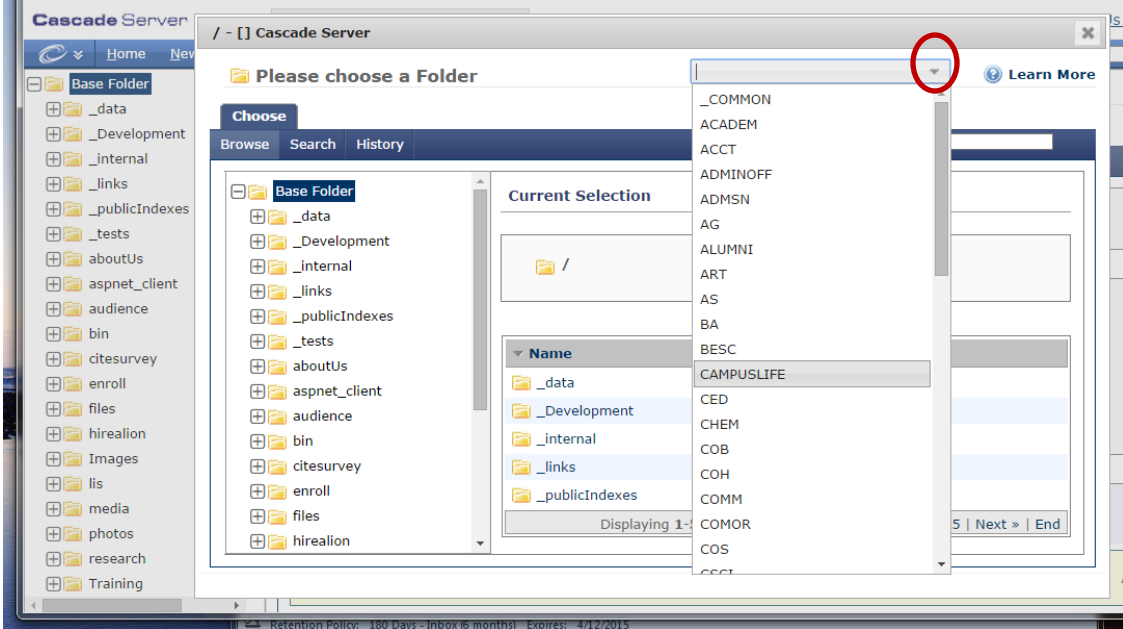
Cascade Server

Home New

Base Folder
_data
_Development
_internal
_links
_publicIndexes
_tests
aboutUs
aspnet_client
audience
bin
citesurvey
enroll
files
hirealion
Images
lis
media
photos
research
Training

/ - [] Cascade Server

Please choose a Folder

Learn More

Choose

Browse Search History

Base Folder
_data
_Development
_internal
_links
_publicIndexes
_tests
aboutUs
aspnet_client
audience
bin
citesurvey
enroll
files
hirealion

Current Selection

/

Name
_data
_Development
_internal
_links
_publicIndexes

Displaying 1-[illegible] 5 | Next » | End

_COMMON
ACADEM
ACCT
ADMINOFF
ADMSN
AG
ALUMNI
ART
AS
BA
BESC
CAMPUSLIFE
CED
CHEM
COB
COH
COMM
COMOR
COS
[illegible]

Retention Policy: 180 Days - Inbox (6 months) Expires: 4/12/2015